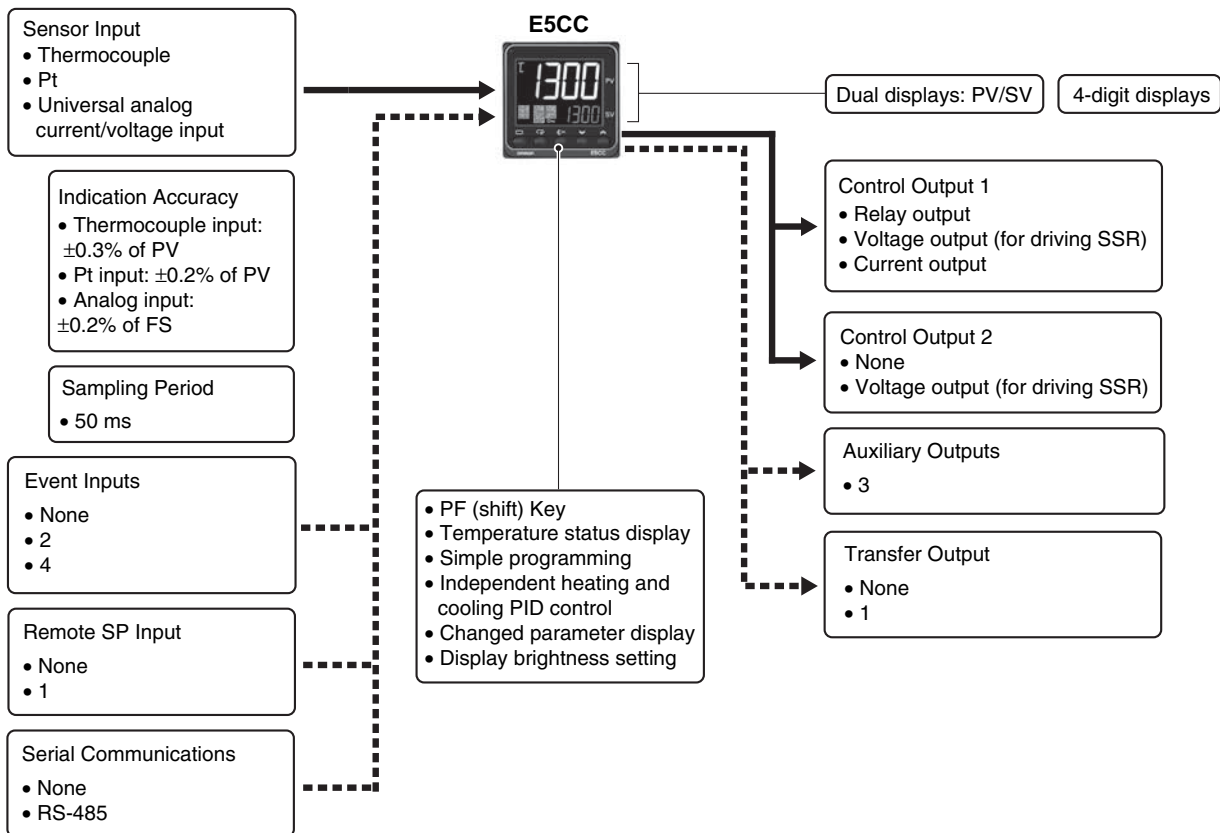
Sensor Input
• Thermocouple
• Pt
• Universal analog current/voltage input

E5CC

1300 PV
1300 SV

Dual displays: PV/SV

4-digit displays

Indication Accuracy
• Thermocouple input: ±0.3% of PV
• Pt input: ±0.2% of PV
• Analog input: ±0.2% of FS

Control Output 1
• Relay output
• Voltage output (for driving SSR)
• Current output

Control Output 2
• None
• Voltage output (for driving SSR)

Sampling Period
• 50 ms

Auxiliary Outputs
• 3

Event Inputs
• None
• 2
• 4

• PF (shift) Key
• Temperature status display
• Simple programming
• Independent heating and cooling PID control
• Changed parameter display
• Display brightness setting

Transfer Output
• None
• 1

Remote SP Input
• None
• 1

Serial Communications
• None
• RS-485